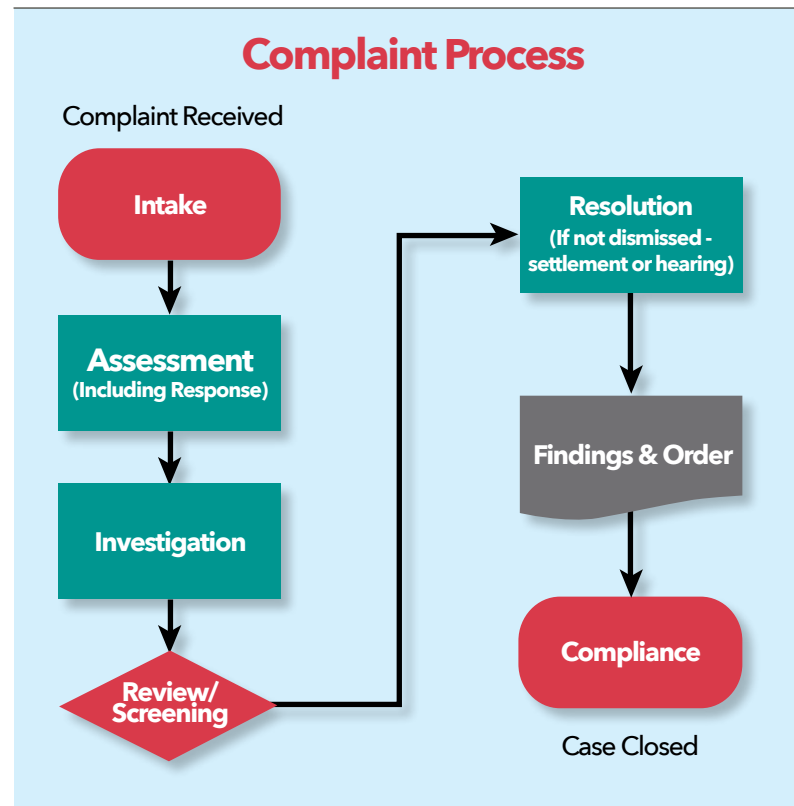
Complaint Process

Complaint Received

Intake

Assessment
(Including Response)

Investigation

Review/
Screening

Resolution
(If not dismissed - settlement or hearing)

Findings & Order

Compliance

Case Closed